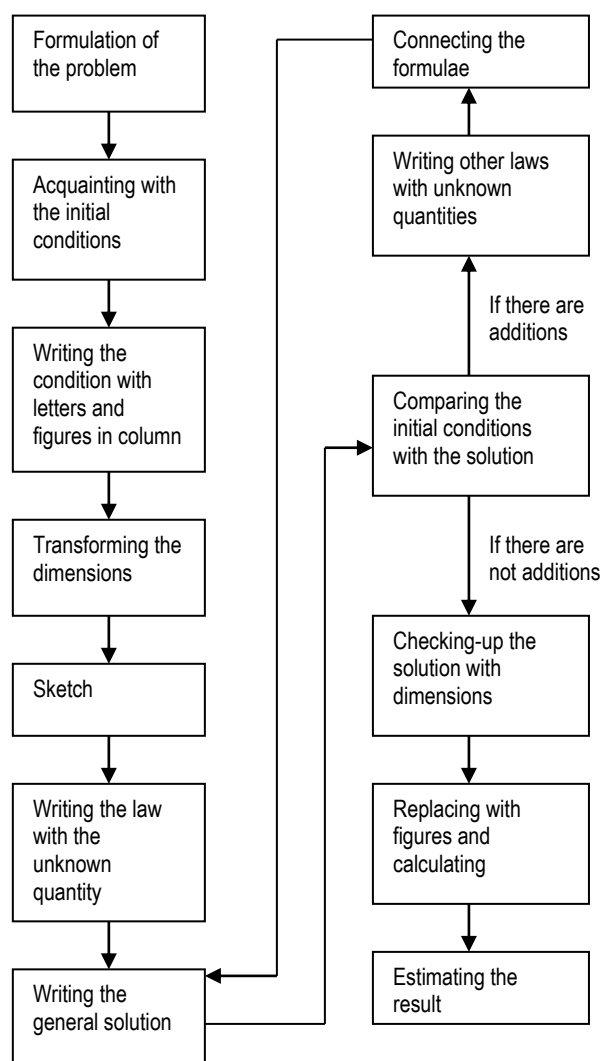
Formulation of the problem

Acquainting with the initial conditions

Writing the condition with letters and figures in column

Transforming the dimensions

Sketch

Writing the law with the unknown quantity

Writing the general solution

Connecting the formulae

Writing other laws with unknown quantities

If there are additions

Comparing the initial conditions with the solution

If there are not additions

Checking-up the solution with dimensions

Replacing with figures and calculating

Estimating the result